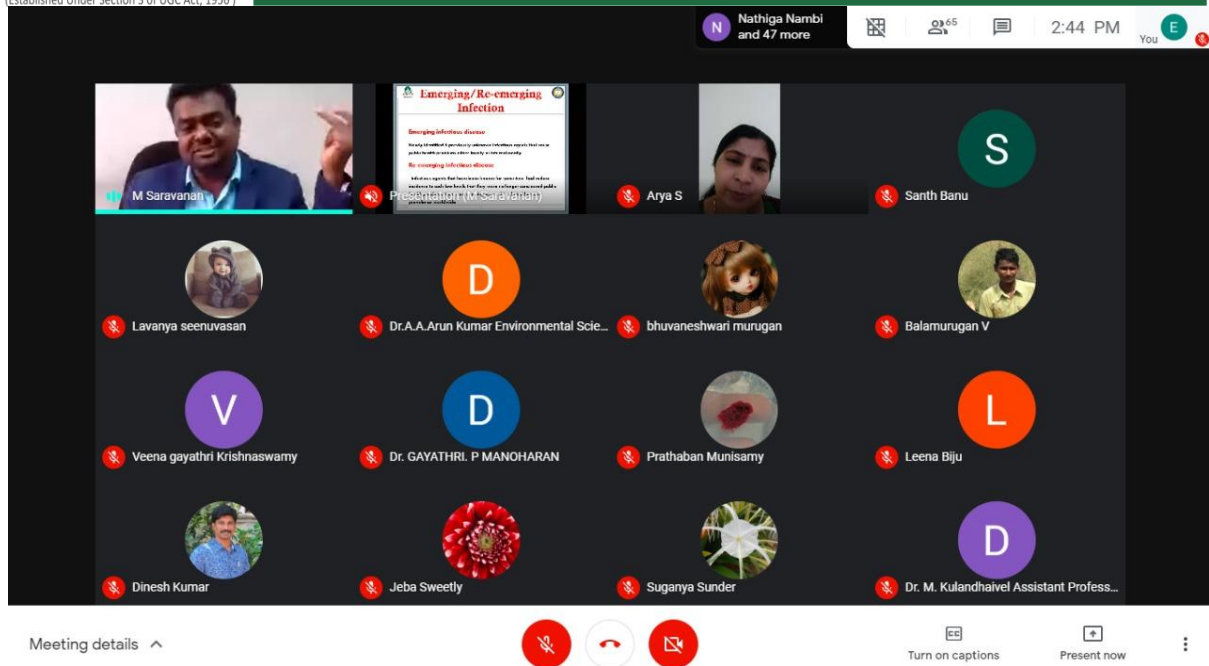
(Established Under Section 3 of UGC Act, 1956)

N Nathiga Nambi and 47 more

65

2:44 PM

E You

M Saravanan

Emerging/Re-emerging Infection

Emerging infectious disease

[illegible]

Re-emerging infectious disease

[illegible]

Presentation (M Saravanan)

Arya S

S

Santh Banu

Lavanya seenuvasan

D

Dr.A.A.Arun Kumar Environmental Scie...

bhuvaneshwari murugan

Balamurugan V

V

Veena gayathri Krishnaswamy

D

Dr. GAYATHRI. P MANOHARAN

Prathaban Munisamy

L

Leena Biju

Dinesh Kumar

Jeba Sweetly

Suganya Sunder

D

Dr. M. Kulandhaivel Assistant Profess...

Meeting details

CC

Turn on captions

Present now